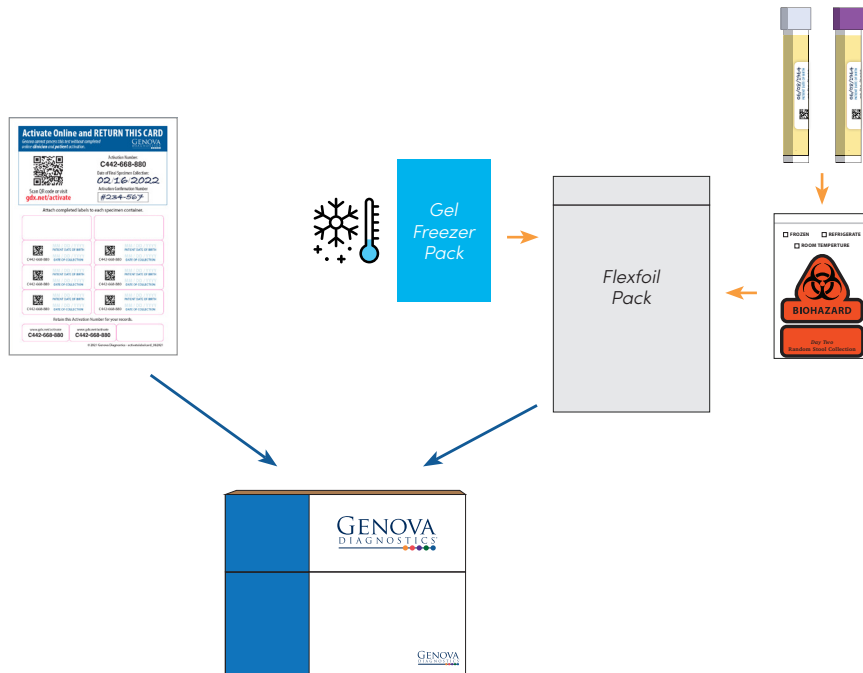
Activate Online and RETURN THIS CARD

Genova cannot process kits without completed online clinician and patient activation.

GENOVA

Activation Number
C442-668-880

Date of First Specimen Collection
02.16.2022

Scan QR code or visit
gdx.net/activate

Activation Verification Number
#234-567

Attach completed labels to each specimen container.

C442-668-880

C442-668-880

C442-668-880

C442-668-880

C442-668-880

C442-668-880

Retain this Activation Number for your records.

C442-668-880

C442-668-880

Gel Freezer Pack

Flexfoil Pack

FROZEN
REFRIGERATE
ROOM TEMPERATURE

BIOHAZARD

Day Two
Random Stool Collection

GENOVA
DIAGNOSTICS

GENOVA
DIAGNOSTICS